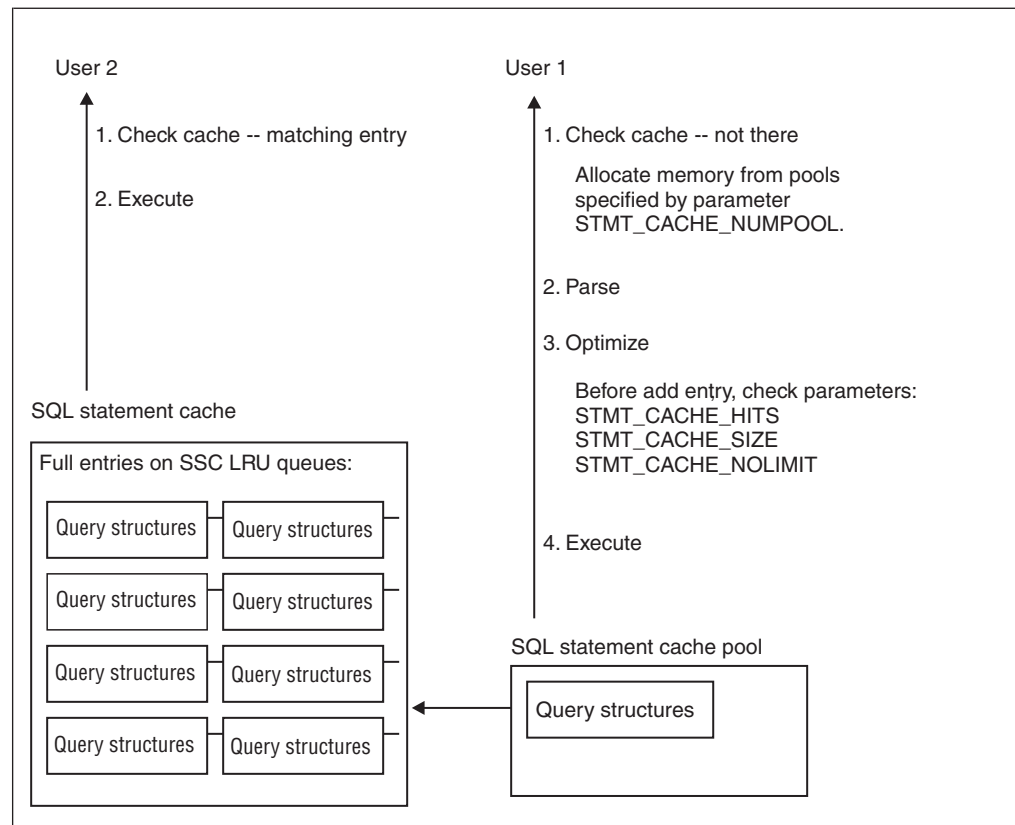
User 2

1. Check cache -- matching entry

2. Execute

SQL statement cache

Full entries on SSC LRU queues:

Query structures

Query structures

Query structures

Query structures

Query structures

Query structures

Query structures

Query structures

User 1

1. Check cache -- not there

Allocate memory from pools specified by parameter STMT_CACHE_NUMPOOL.

2. Parse

3. Optimize

Before add entry, check parameters:
STMT_CACHE_HITS
STMT_CACHE_SIZE
STMT_CACHE_NOLIMIT

4. Execute

SQL statement cache pool

Query structures